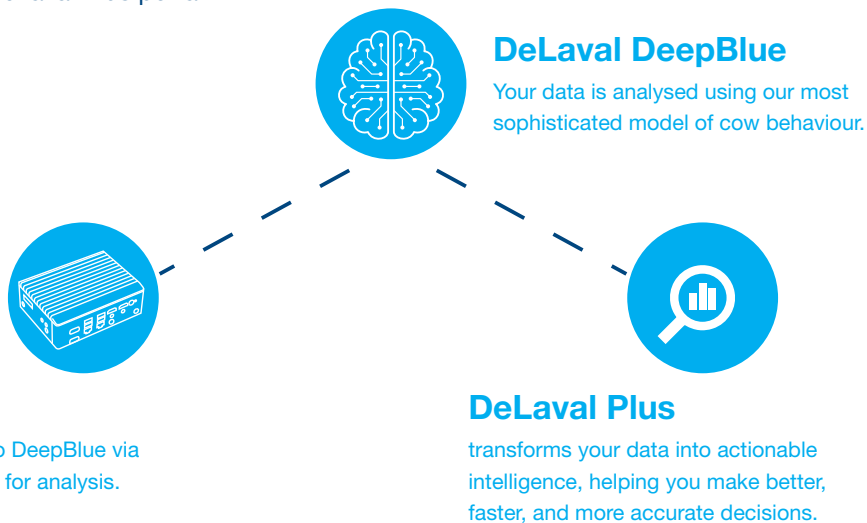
DeLaval DeepBlue

Your data is analysed using our most sophisticated model of cow behaviour.

DeLaval Plus

transforms your data into actionable intelligence, helping you make better, faster, and more accurate decisions.

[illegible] DeepBlue via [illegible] for analysis.